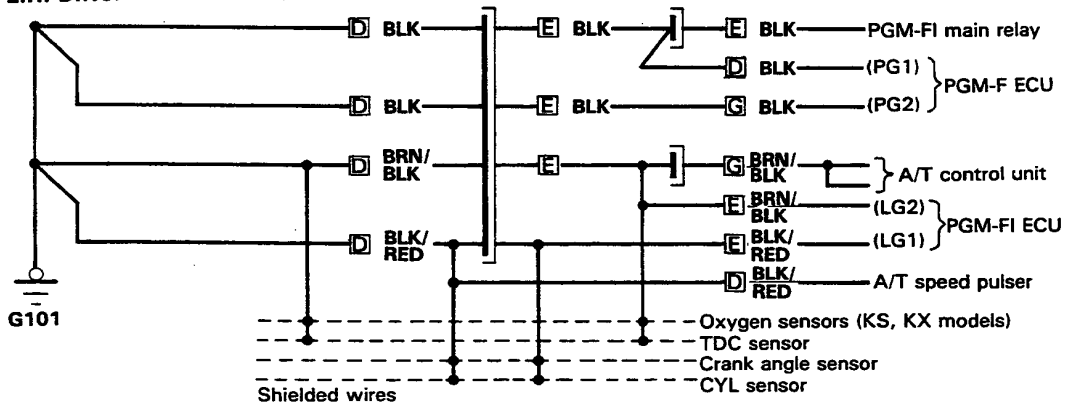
D BLK
D BLK
D BRN/ BLK
D BLK/ RED
E BLK
E BLK
E
E BLK
PGM-FI main relay
D BLK
(PG1)
G BLK
(PG2)
PGM-F ECU
G BRN/ BLK
A/T control unit
E BRN/ BLK
(LG2)
E BLK/ RED
(LG1)
PGM-FI ECU
D BLK/ RED
A/T speed pulser
G101
Oxygen sensors (KS, KX models)
TDC sensor
Crank angle sensor
CYL sensor
Shielded wires